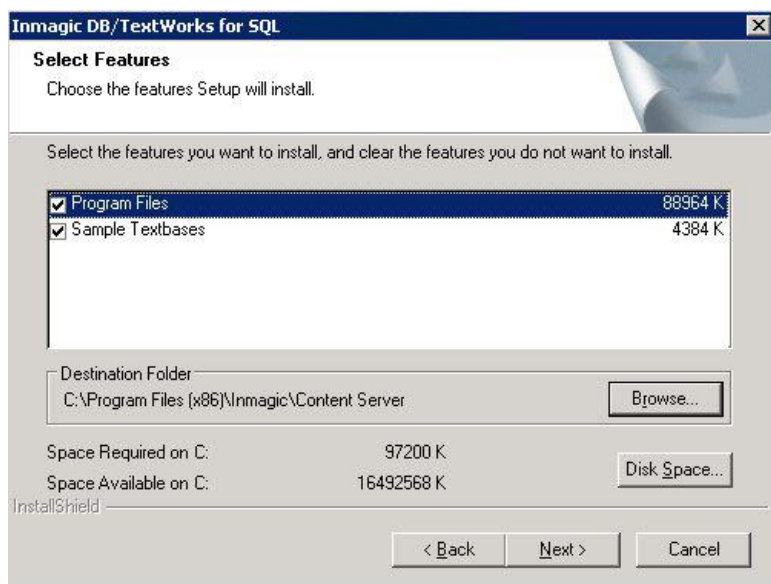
Inmagic DB/TextWorks for SQL

Select Features

Choose the features Setup will install.

Select the features you want to install, and clear the features you do not want to install.

| | |
|---|---|
| Program Files | 88964 K |
| Sample Textbases | 4384 K |

Destination Folder

C:\Program Files (x86)\Inmagic\Content Server

Browse...

Space Required on C: 97200 K

Space Available on C: 16492568 K

Disk Space...

InstallShield

< Back

Next >

Cancel